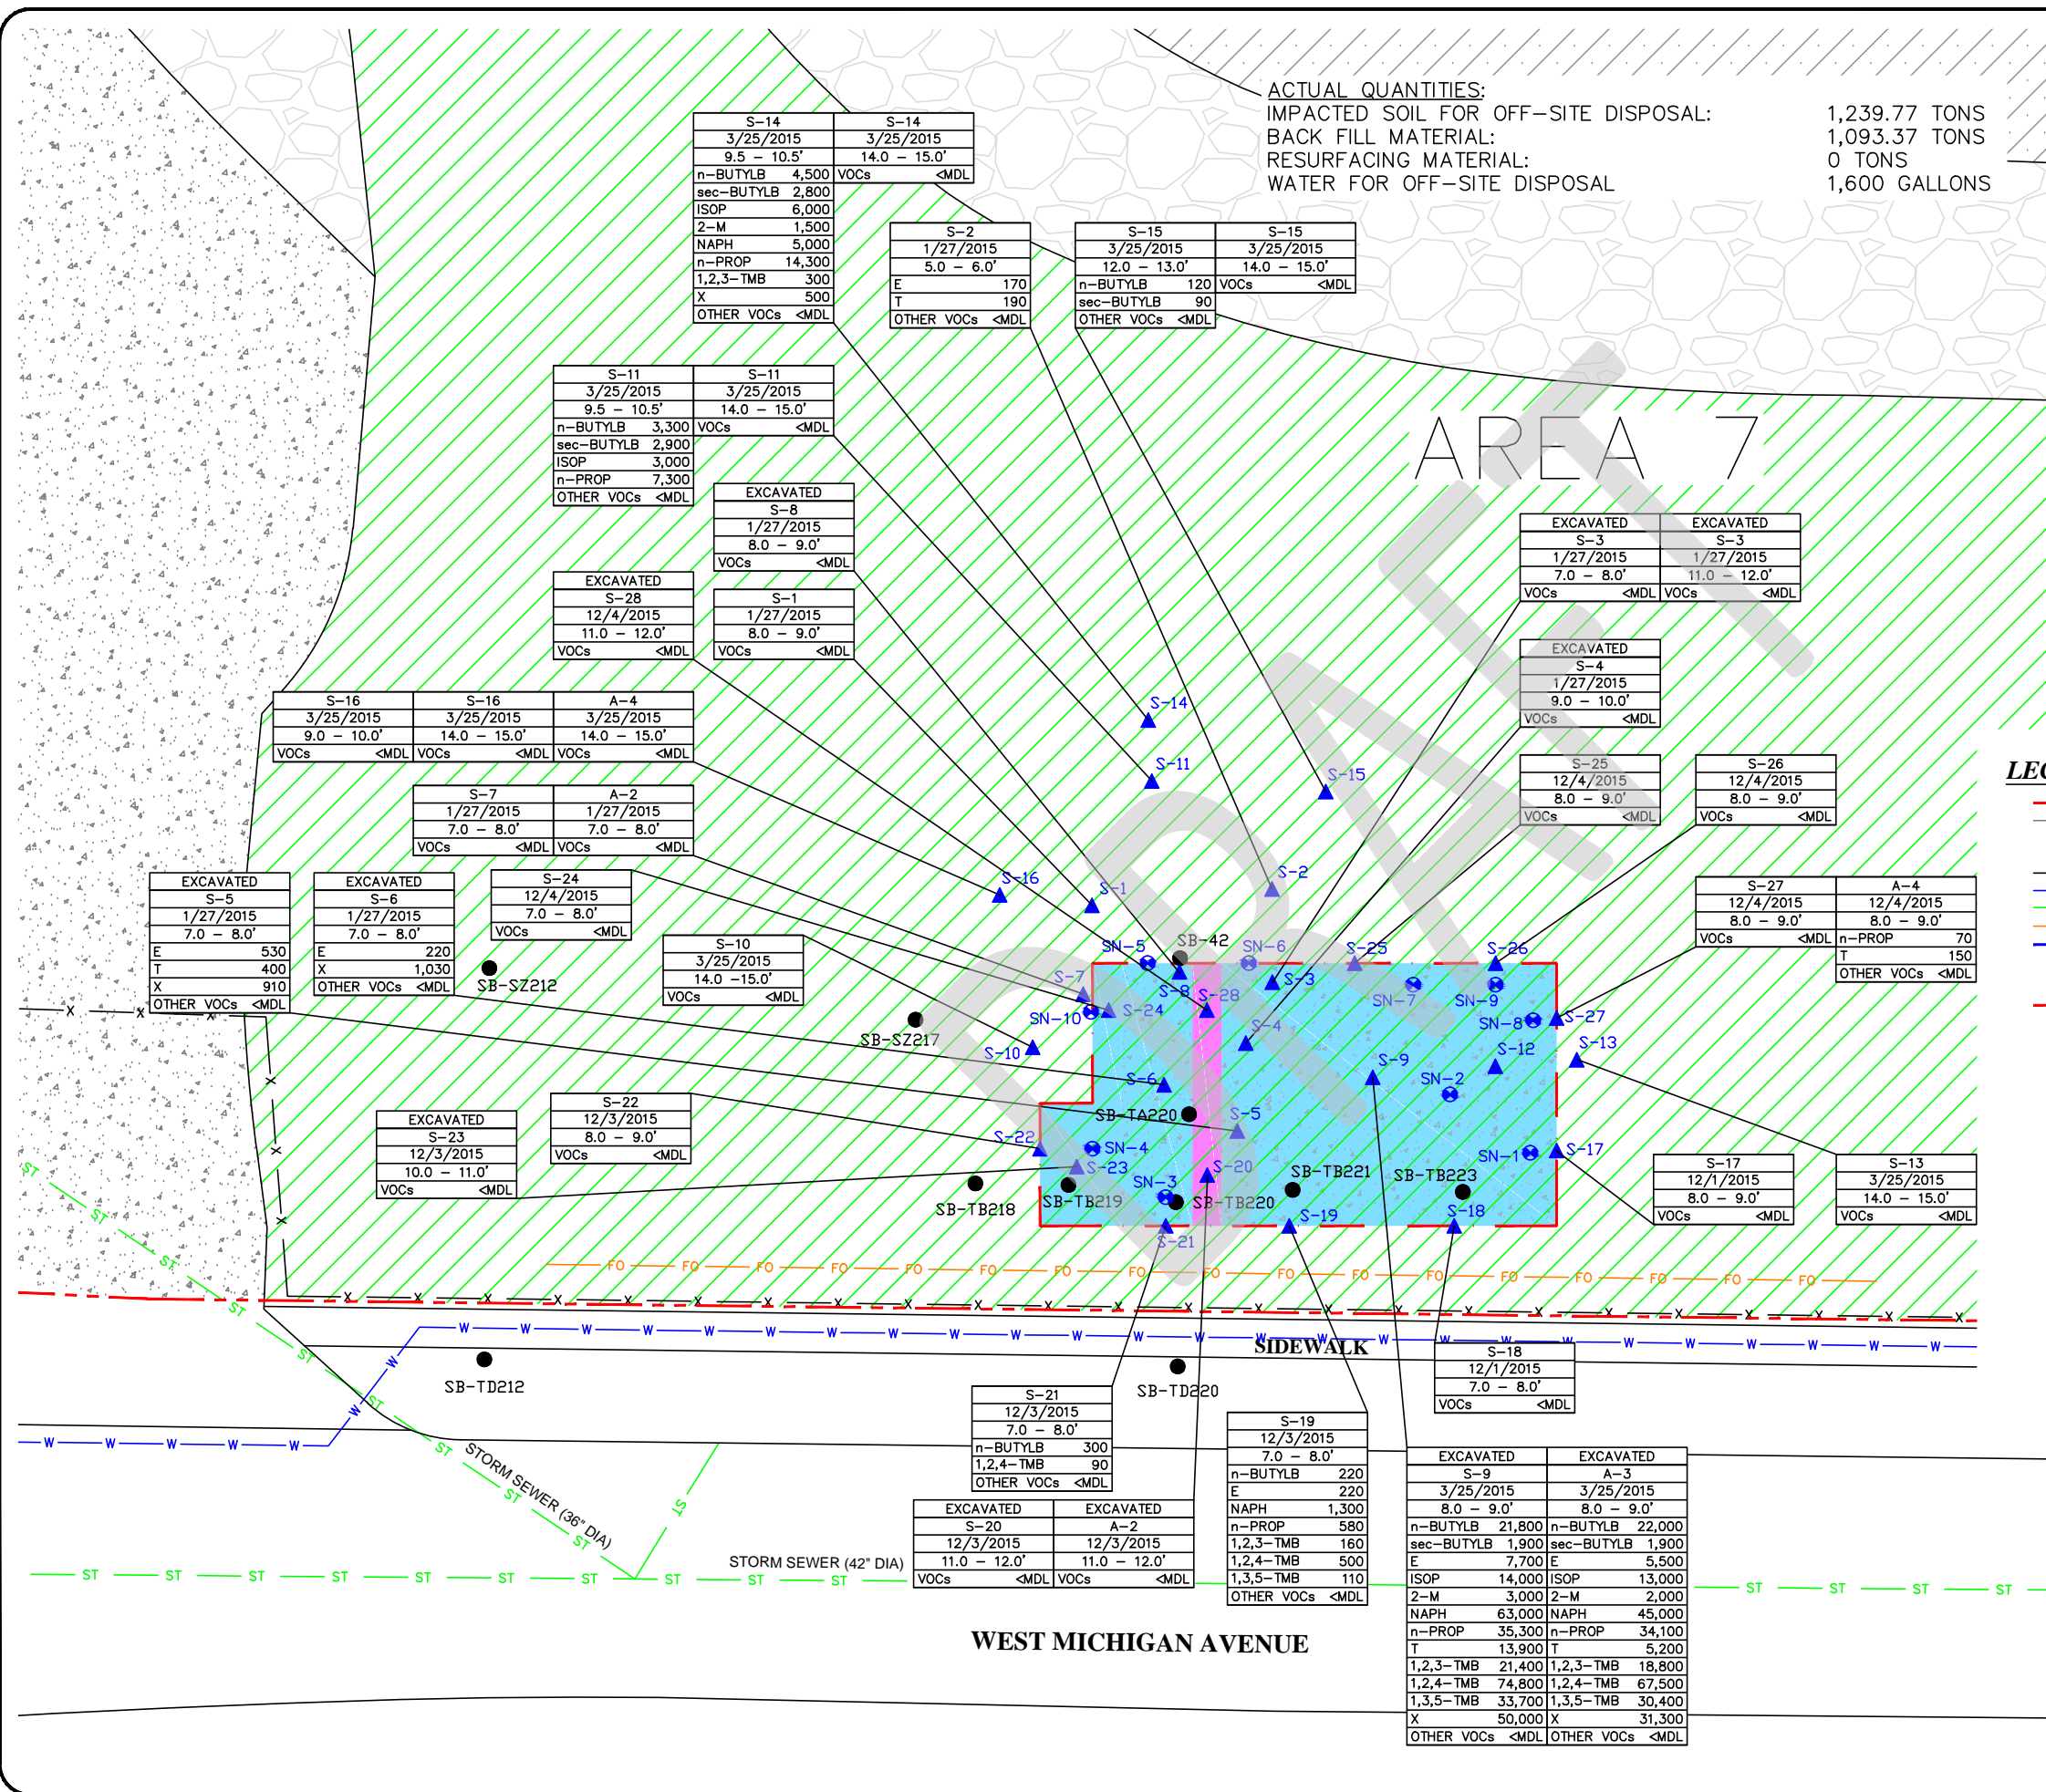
ACTUAL QUANTITIES:
IMPACTED SOIL FOR OFF-SITE DISPOSAL: 1,239.77 TONS
BACK FILL MATERIAL: 1,093.37 TONS
RESURFACING MATERIAL: 0 TONS
WATER FOR OFF-SITE DISPOSAL 1,600 GALLONS

AREA 7

| S-14 | | S-14 | |
|---|---|---|---|
| 3/25/2015 | | 3/25/2015 | |
| 9.5 – 10.5' | | 14.0 – 15.0' | |
| n-BUTYLB | 4,500 | VOCs | <MDL |
| sec-BUTYLB | 2,800 | | |
| ISOP | 6,000 | | |
| 2-M | 1,500 | | |
| NAPH | 5,000 | | |
| n-PROP | 14,300 | | |
| 1,2,3-TMB | 300 | | |
| X | 500 | | |
| OTHER VOCs | <MDL | | |

| S-2 | |
|---|---|
| 1/27/2015 | |
| 5.0 – 6.0' | |
| E | 170 |
| T | 190 |
| OTHER VOCs | <MDL |

| S-15 | | S-15 | |
|---|---|---|---|
| 3/25/2015 | | 3/25/2015 | |
| 12.0 – 13.0' | | 14.0 – 15.0' | |
| n-BUTYLB | 120 | VOCs | <MDL |
| sec-BUTYLB | 90 | | |
| OTHER VOCs | <MDL | | |

| S-11 | | S-11 | |
|---|---|---|---|
| 3/25/2015 | | 3/25/2015 | |
| 9.5 – 10.5' | | 14.0 – 15.0' | |
| n-BUTYLB | 3,300 | VOCs | <MDL |
| sec-BUTYLB | 2,900 | | |
| ISOP | 3,000 | | |
| n-PROP | 7,300 | | |
| OTHER VOCs | <MDL | | |

| EXCAVATED | |
|---|---|
| S-8 | |
| 1/27/2015 | |
| 8.0 – 9.0' | |
| VOCs | <MDL |

| EXCAVATED | |
|---|---|
| S-28 | |
| 12/4/2015 | |
| 11.0 – 12.0' | |
| VOCs | <MDL |

| S-1 | |
|---|---|
| 1/27/2015 | |
| 8.0 – 9.0' | |
| VOCs | <MDL |

| EXCAVATED | | EXCAVATED | |
|---|---|---|---|
| S-3 | | S-3 | |
| 1/27/2015 | | 1/27/2015 | |
| 7.0 – 8.0' | | 11.0 – 12.0' | |
| VOCs | <MDL | VOCs | <MDL |

| EXCAVATED | |
|---|---|
| S-4 | |
| 1/27/2015 | |
| 9.0 – 10.0' | |
| VOCs | <MDL |

| S-16 | | S-16 | | A-4 | |
|---|---|---|---|---|---|
| 3/25/2015 | | 3/25/2015 | | 3/25/2015 | |
| 9.0 – 10.0' | | 14.0 – 15.0' | | 14.0 – 15.0' | |
| VOCs | <MDL | VOCs | <MDL | VOCs | <MDL |

| S-25 | |
|---|---|
| 12/4/2015 | |
| 8.0 – 9.0' | |
| VOCs | <MDL |

| S-26 | |
|---|---|
| 12/4/2015 | |
| 8.0 – 9.0' | |
| VOCs | <MDL |

| S-7 | | A-2 | |
|---|---|---|---|
| 1/27/2015 | | 1/27/2015 | |
| 7.0 – 8.0' | | 7.0 – 8.0' | |
| VOCs | <MDL | VOCs | <MDL |

| EXCAVATED | |
|---|---|
| S-5 | |
| 1/27/2015 | |
| 7.0 – 8.0' | |
| E | 530 |
| T | 400 |
| X | 910 |
| OTHER VOCs | <MDL |

| EXCAVATED | |
|---|---|
| S-6 | |
| 1/27/2015 | |
| 7.0 – 8.0' | |
| E | 220 |
| X | 1,030 |
| OTHER VOCs | <MDL |

| S-24 | |
|---|---|
| 12/4/2015 | |
| 7.0 – 8.0' | |
| VOCs | <MDL |

| S-10 | |
|---|---|
| 3/25/2015 | |
| 14.0 –15.0' | |
| VOCs | <MDL |

| S-27 | | A-4 | |
|---|---|---|---|
| 12/4/2015 | | 12/4/2015 | |
| 8.0 – 9.0' | | 8.0 – 9.0' | |
| VOCs | <MDL | n-PROP | 70 |
| | | T | 150 |
| | | OTHER VOCs | <MDL |

LEG

S-14 S-11 S-15 S-16 S-1 S-2 SB-42 SN-5 SN-6 S-25 S-26 S-7 S-8 S-28 S-3 SN-7 SN-9 SB-SZ212 SN-10 S-24 S-4 SN-8 S-27 SB-SZ217 S-10 S-12 S-13 S-9 SN-2 S-6 SB-TA220 S-5 S-22 SN-4 S-23 S-20 SN-1 S-17 SB-TB221 SB-TB223 SN-3 SB-TB218 SB-TB219 SB-TB220 S-19 S-18 S-21

| EXCAVATED | |
|---|---|
| S-23 | |
| 12/3/2015 | |
| 10.0 – 11.0' | |
| VOCs | <MDL |

| S-22 | |
|---|---|
| 12/3/2015 | |
| 8.0 – 9.0' | |
| VOCs | <MDL |

| S-17 | |
|---|---|
| 12/1/2015 | |
| 8.0 – 9.0' | |
| VOCs | <MDL |

| S-13 | |
|---|---|
| 3/25/2015 | |
| 14.0 – 15.0' | |
| VOCs | <MDL |

FO FO FO FO FO FO FO FO FO FO FO FO FO FO FO FO FO FO FO FO

SIDEWALK

SB-TD212 SB-TD220

| S-18 | |
|---|---|
| 12/1/2015 | |
| 7.0 – 8.0' | |
| VOCs | <MDL |

| S-21 | |
|---|---|
| 12/3/2015 | |
| 7.0 – 8.0' | |
| n-BUTYLB | 300 |
| 1,2,4-TMB | 90 |
| OTHER VOCs | <MDL |

| S-19 | |
|---|---|
| 12/3/2015 | |
| 7.0 – 8.0' | |
| n-BUTYLB | 220 |
| E | 220 |
| NAPH | 1,300 |
| n-PROP | 580 |
| 1,2,3-TMB | 160 |
| 1,2,4-TMB | 500 |
| 1,3,5-TMB | 110 |
| OTHER VOCs | <MDL |

| EXCAVATED | | EXCAVATED | |
|---|---|---|---|
| S-20 | | A-2 | |
| 12/3/2015 | | 12/3/2015 | |
| 11.0 – 12.0' | | 11.0 – 12.0' | |
| VOCs | <MDL | VOCs | <MDL |

| EXCAVATED | | EXCAVATED | |
|---|---|---|---|
| S-9 | | A-3 | |
| 3/25/2015 | | 3/25/2015 | |
| 8.0 – 9.0' | | 8.0 – 9.0' | |
| n-BUTYLB | 21,800 | n-BUTYLB | 22,000 |
| sec-BUTYLB | 1,900 | sec-BUTYLB | 1,900 |
| E | 7,700 | E | 5,500 |
| ISOP | 14,000 | ISOP | 13,000 |
| 2-M | 3,000 | 2-M | 2,000 |
| NAPH | 63,000 | NAPH | 45,000 |
| n-PROP | 35,300 | n-PROP | 34,100 |
| T | 13,900 | T | 5,200 |
| 1,2,3-TMB | 21,400 | 1,2,3-TMB | 18,800 |
| 1,2,4-TMB | 74,800 | 1,2,4-TMB | 67,500 |
| 1,3,5-TMB | 33,700 | 1,3,5-TMB | 30,400 |
| X | 50,000 | X | 31,300 |
| OTHER VOCs | <MDL | OTHER VOCs | <MDL |

STORM SEWER (36" DIA)
STORM SEWER (42" DIA)

WEST MICHIGAN AVENUE